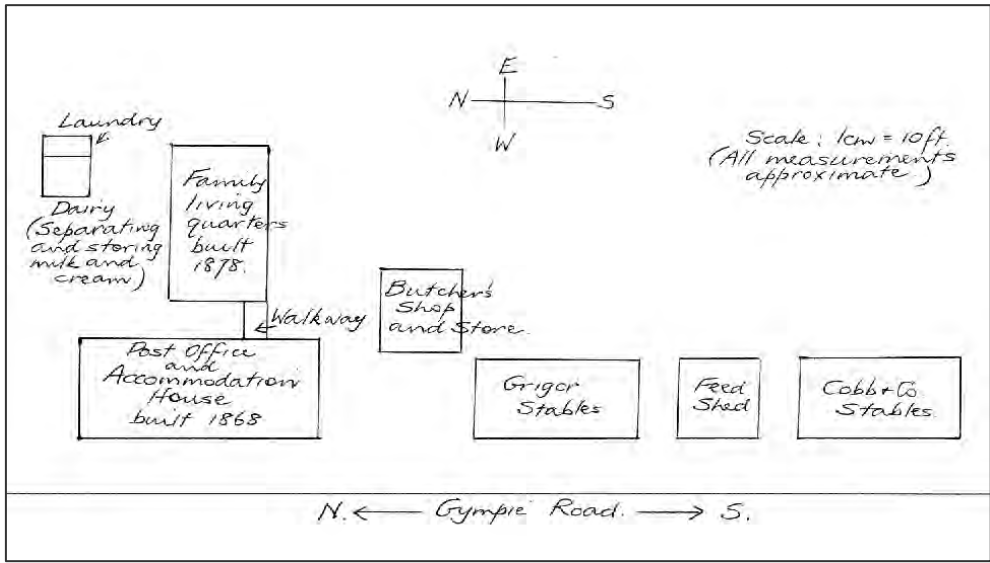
E
N
S
W

Laundry

Dairy (Separating and storing milk and cream)

Family living quarters built 1878.

Scale: 1cm = 10ft. (All measurements approximate.)

Butcher's Shop and Store.

Walkway

Post Office and Accommodation House built 1868

Grigor Stables

Feed Shed

Cobb & Co Stables

N. ← Gympie Road. → S.